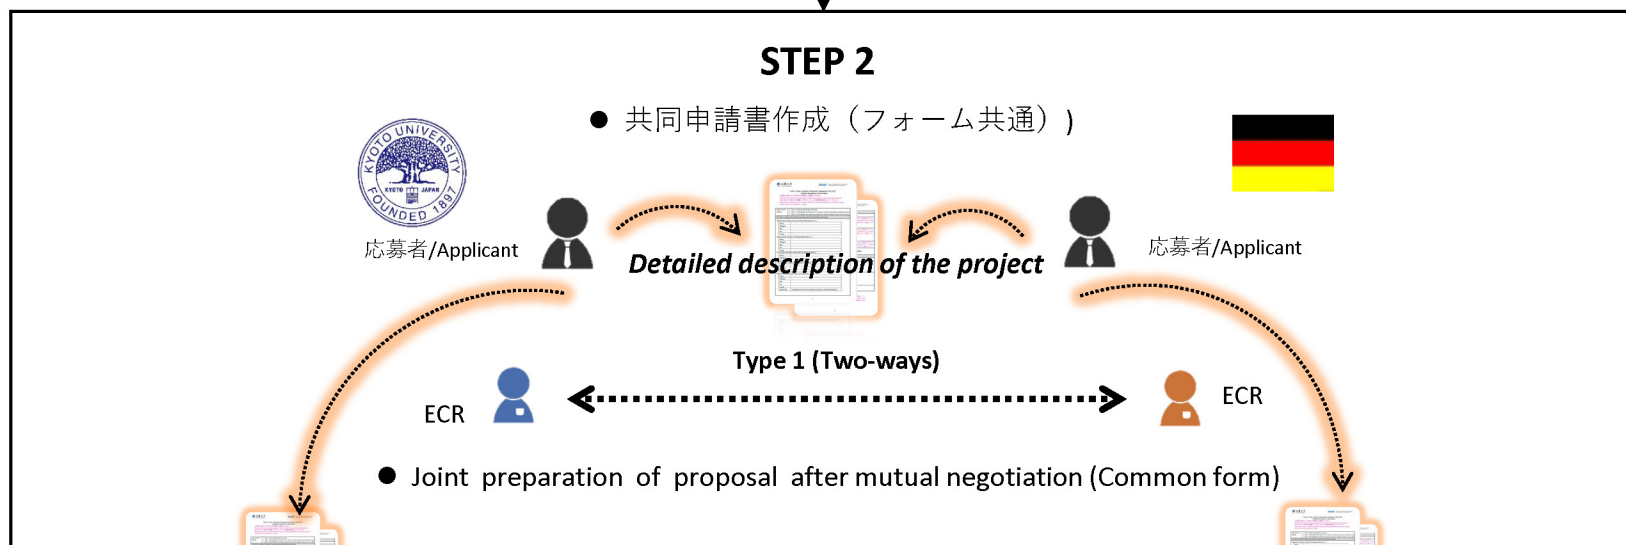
STEP 2

● 共同申請書作成（フォーム共通））

KYOTO UNIVERSITY FOUNDED 1897 KYOTO JAPAN

応募者/Applicant

Detailed description of the project

応募者/Applicant

Type 1 (Two-ways)

ECR

ECR

● Joint preparation of proposal after mutual negotiation (Common form)